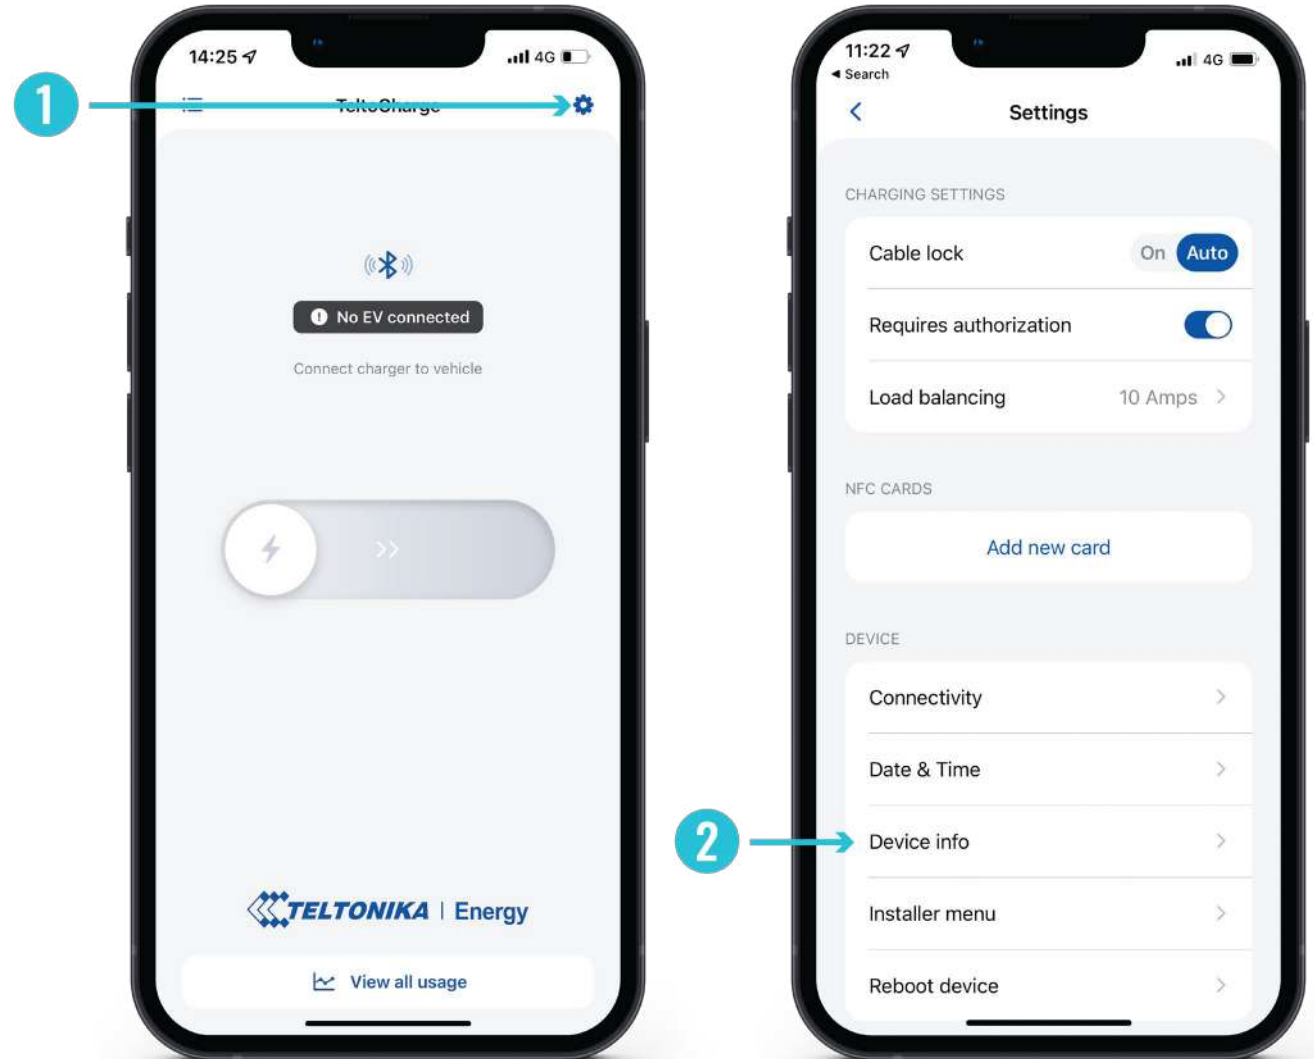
1

14:25 4G

TeltoCharge

No EV connected

Connect charger to vehicle

TELTONIKA | Energy

View all usage

11:22 4G
◂ Search

Settings

CHARGING SETTINGS

Cable lock On Auto

Requires authorization

Load balancing 10 Amps

NFC CARDS

Add new card

DEVICE

Connectivity

Date & Time

2

Device info

Installer menu

Reboot device